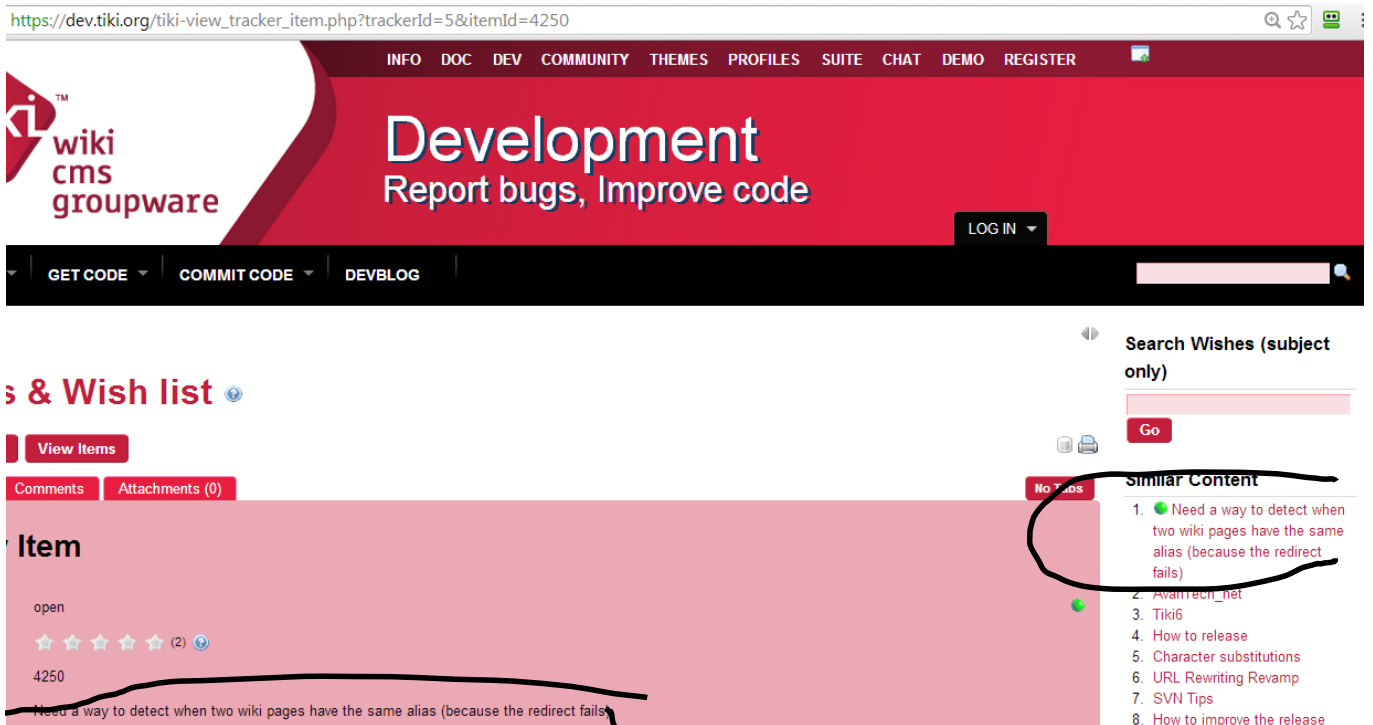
https://dev.tiki.org/tiki-view_tracker_item.php?trackerId=5&itemId=4250

INFO DOC DEV COMMUNITY THEMES PROFILES SUITE CHAT DEMO REGISTER

wiki cms groupware

Development
Report bugs, Improve code

LOG IN

GET CODE COMMIT CODE DEVBLOG

s & Wish list

View Items

Comments Attachments (0)

No Tabs

Item

open

(2)

4250

Need a way to detect when two wiki pages have the same alias (because the redirect fails)

Search Wishes (subject only)

Go

Similar Content

1. Need a way to detect when two wiki pages have the same alias (because the redirect fails)
2. AvanTech_net
3. Tiki6
4. How to release
5. Character substitutions
6. URL Rewriting Revamp
7. SVN Tips
8. How to improve the release